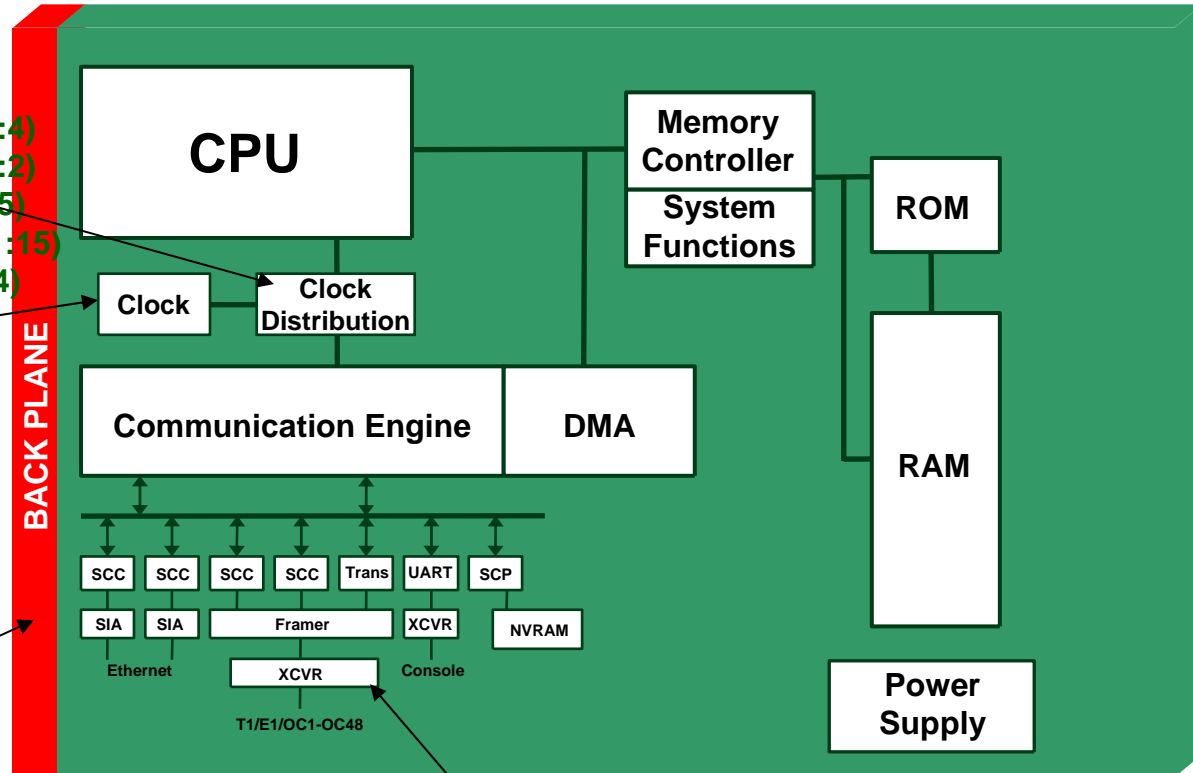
:4)
:2)
5)
:15)
4)

BACK PLANE

CPU

Memory Controller

System Functions

ROM

Clock

Clock Distribution

Communication Engine

DMA

RAM

SCC SCC SCC SCC Trans UART SCP

SIA SIA Framer XCVR NVRAM

Ethernet

XCVR

Console

T1/E1/OC1-OC48

Power Supply